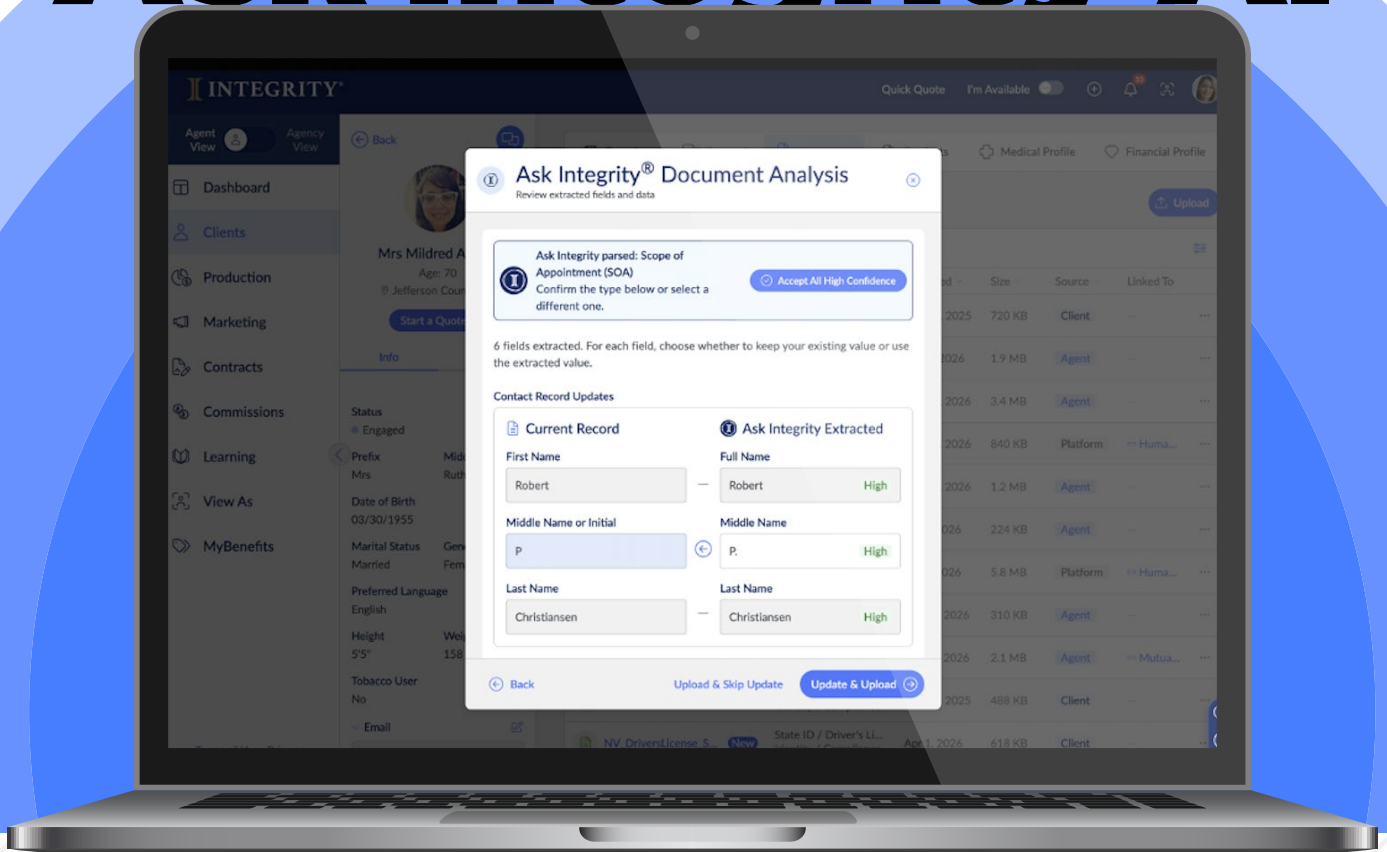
INTEGRITY

Quick Quote I'm Available

Agent View Agency View

Dashboard
Clients
Production
Marketing
Contracts
Commissions
Learning
View As
MyBenefits

Back

Mrs Mildred A
Age: 70
Jefferson Cou
Start a Quote
Info

Status
Engaged
Prefix
Mrs
Date of Birth
03/30/1955
Marital Status
Married
Preferred Language
English
Height
5'5"
Tobacco User
No
Email

Medical Profile Financial Profile
Upload
Size Source Linked To
2025 720 KB Client
2026 1.9 MB Agent
2026 3.4 MB Agent
2026 840 KB Platform Huma...
2026 1.2 MB Agent
026 224 KB Agent
026 5.8 MB Platform Huma...
2026 310 KB Agent
2026 2.1 MB Agent Mutua...
2025 488 KB Client
NV DriversLicense S... New State ID / Driver's Li... Apr 1, 2026 618 KB Client

Ask Integrity® Document Analysis
Review extracted fields and data

Ask Integrity parsed: Scope of Appointment (SOA)
Confirm the type below or select a different one.
Accept All High Confidence

6 fields extracted. For each field, choose whether to keep your existing value or use the extracted value.

Contact Record Updates

| Current Record | | Ask Integrity Extracted | |
|---|---|---|---|
| First Name | | Full Name | |
| Robert | — | Robert | High |
| Middle Name or Initial | | Middle Name | |
| P | | P. | High |
| Last Name | | Last Name | |
| Christiansen | — | Christiansen | High |

Back Upload & Skip Update Update & Upload